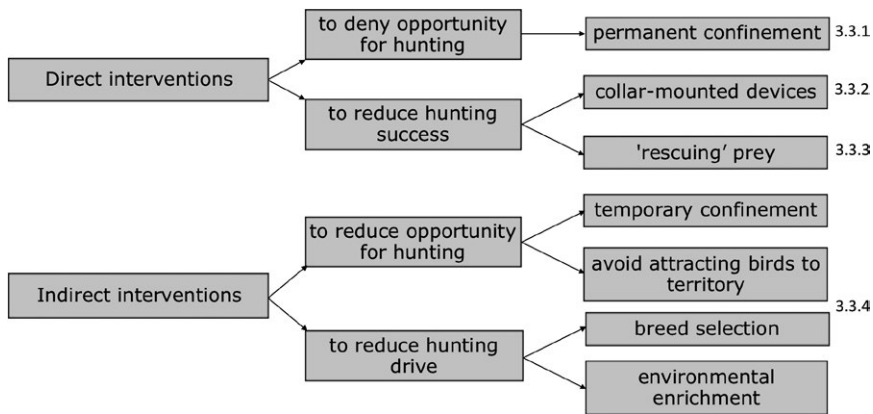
Direct interventions

to deny opportunity for hunting

permanent confinement 3.3.1

to reduce hunting success

collar-mounted devices 3.3.2

'rescuing' prey 3.3.3

Indirect interventions

to reduce opportunity for hunting

temporary confinement

avoid attracting birds to territory

3.3.4

to reduce hunting drive

breed selection

environmental enrichment